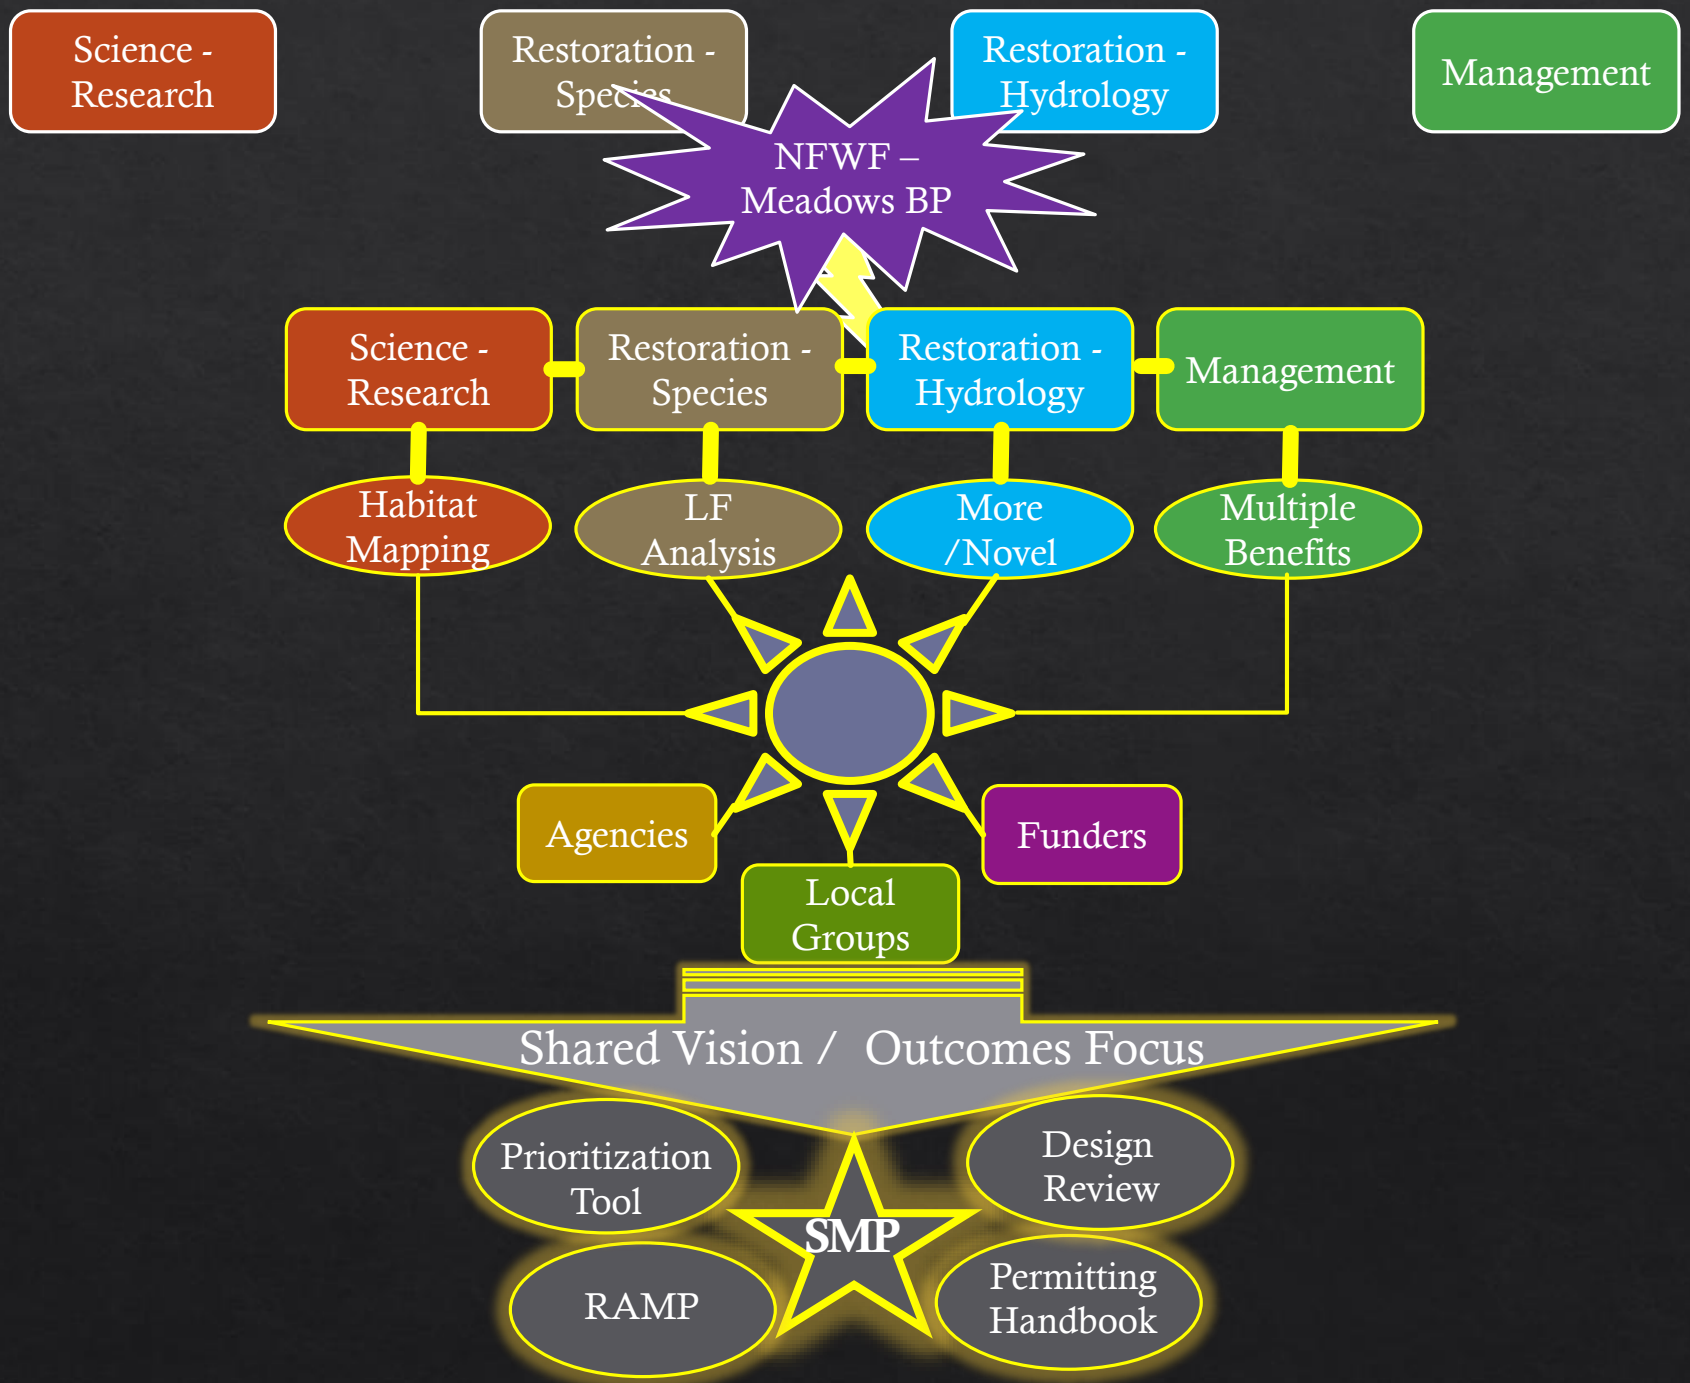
Science - Research

Restoration - Species

Restoration - Hydrology

Management

NFWF – Meadows BP

Science - Research

Restoration - Species

Restoration - Hydrology

Management

Habitat Mapping

LF Analysis

More /Novel

Multiple Benefits

Agencies

Funders

Local Groups

Shared Vision / Outcomes Focus

Prioritization Tool

Design Review

SMP

RAMP

Permitting Handbook